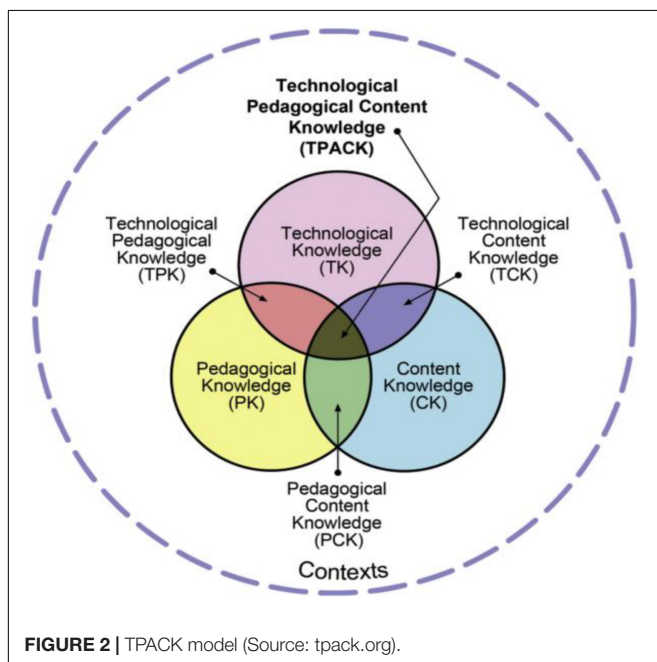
Technological Pedagogical Content Knowledge (TPACK)

Technological Pedagogical Knowledge (TPK)

Technological Knowledge (TK)

Technological Content Knowledge (TCK)

Pedagogical Knowledge (PK)

Content Knowledge (CK)

Pedagogical Content Knowledge (PCK)

Contexts

**FIGURE 2 |** TPACK model (Source: tpack.org).